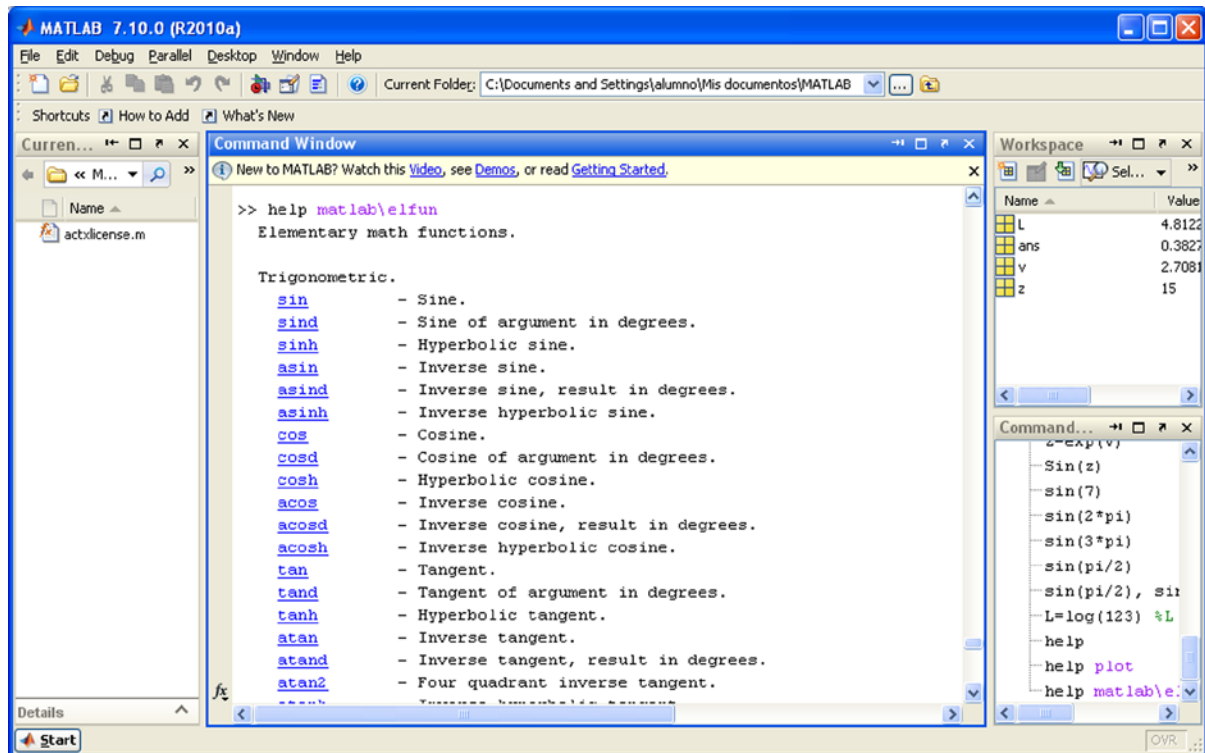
MATLAB 7.10.0 (R2010a)

File Edit Debug Parallel Desktop Window Help

Current Folder: C:\Documents and Settings\alumno\Mis documentos\MATLAB

Shortcuts How to Add What's New

Curren...

« M...

Name

actxlicense.m

Details

Command Window

New to MATLAB? Watch this Video, see Demos, or read Getting Started.

>> help matlab\elfun
Elementary math functions.

Trigonometric.
sin - Sine.
sind - Sine of argument in degrees.
sinh - Hyperbolic sine.
asin - Inverse sine.
asind - Inverse sine, result in degrees.
asinh - Inverse hyperbolic sine.
cos - Cosine.
cosd - Cosine of argument in degrees.
cosh - Hyperbolic cosine.
acos - Inverse cosine.
acosd - Inverse cosine, result in degrees.
acosh - Inverse hyperbolic cosine.
tan - Tangent.
tand - Tangent of argument in degrees.
tanh - Hyperbolic tangent.
atan - Inverse tangent.
atand - Inverse tangent, result in degrees.
atan2 - Four quadrant inverse tangent.
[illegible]

fx

Workspace

Sel...

| Name | Value |
|---|---|
| L | 4.8122 |
| ans | 0.3827 |
| v | 2.7081 |
| z | 15 |

Command...

z=exp(v)
Sin(z)
sin(7)
sin(2*pi)
sin(3*pi)
sin(pi/2)
sin(pi/2), sir
L=log(123) %L
help
help plot
help matlab\e

Start

OVR